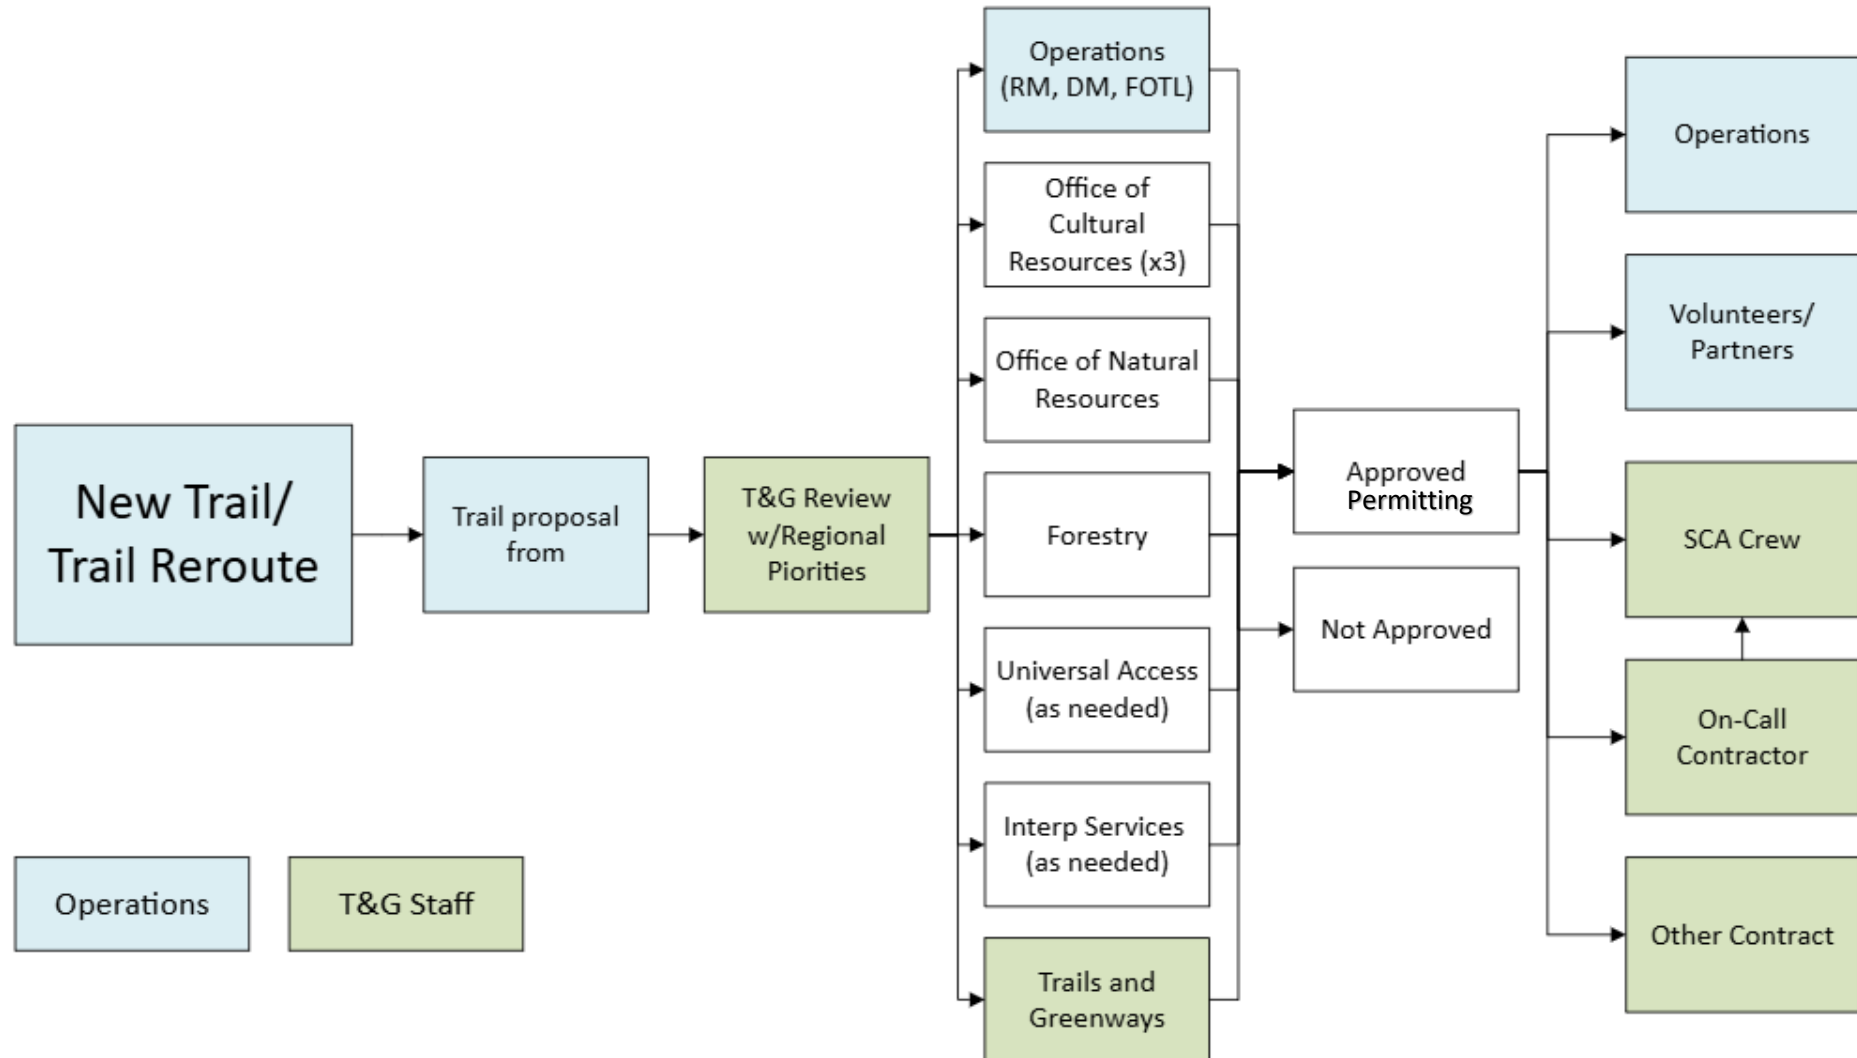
New Trail/ Trail Reroute

Trail proposal from

T&G Review w/Regional Piorities

Operations (RM, DM, FOTL)

Office of Cultural Resources (x3)

Office of Natural Resources

Forestry

Universal Access (as needed)

Interp Services (as needed)

Trails and Greenways

Approved Permitting

Not Approved

Operations

Volunteers/ Partners

SCA Crew

On-Call Contractor

Other Contract

Operations

T&G Staff